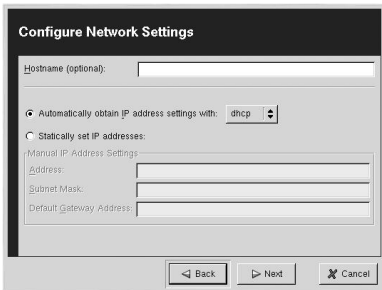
Configure Network Settings

Hostname (optional):

Automatically obtain IP address settings with: dhcp

Statically set IP addresses:

Manual IP Address Settings

Address:

Subnet Mask:

Default Gateway Address:

Back

Next

Cancel